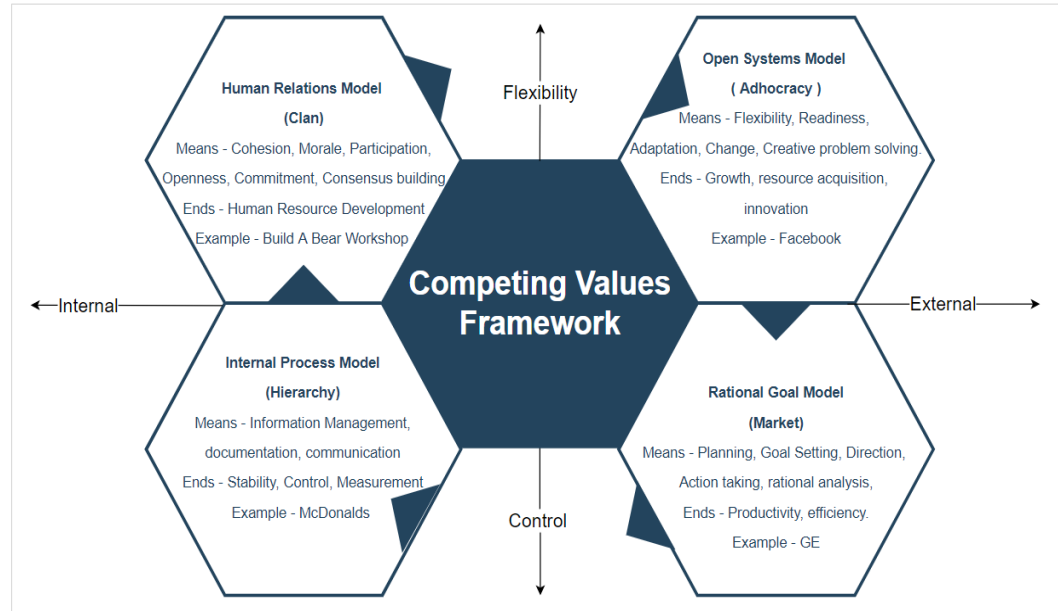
Human Relations Model
(Clan)
Means - Cohesion, Morale, Participation, Openness, Commitment, Consensus building
Ends - Human Resource Development
Example - Build A Bear Workshop

Flexibility

Open Systems Model
( Adhocracy )
Means - Flexibility, Readiness, Adaptation, Change, Creative problem solving.
Ends - Growth, resource acquisition, innovation
Example - Facebook

Internal

Competing Values Framework

External

Internal Process Model
(Hierarchy)
Means - Information Management, documentation, communication
Ends - Stability, Control, Measurement
Example - McDonalds

Control

Rational Goal Model
(Market)
Means - Planning, Goal Setting, Direction, Action taking, rational analysis,
Ends - Productivity, efficiency.
Example - GE